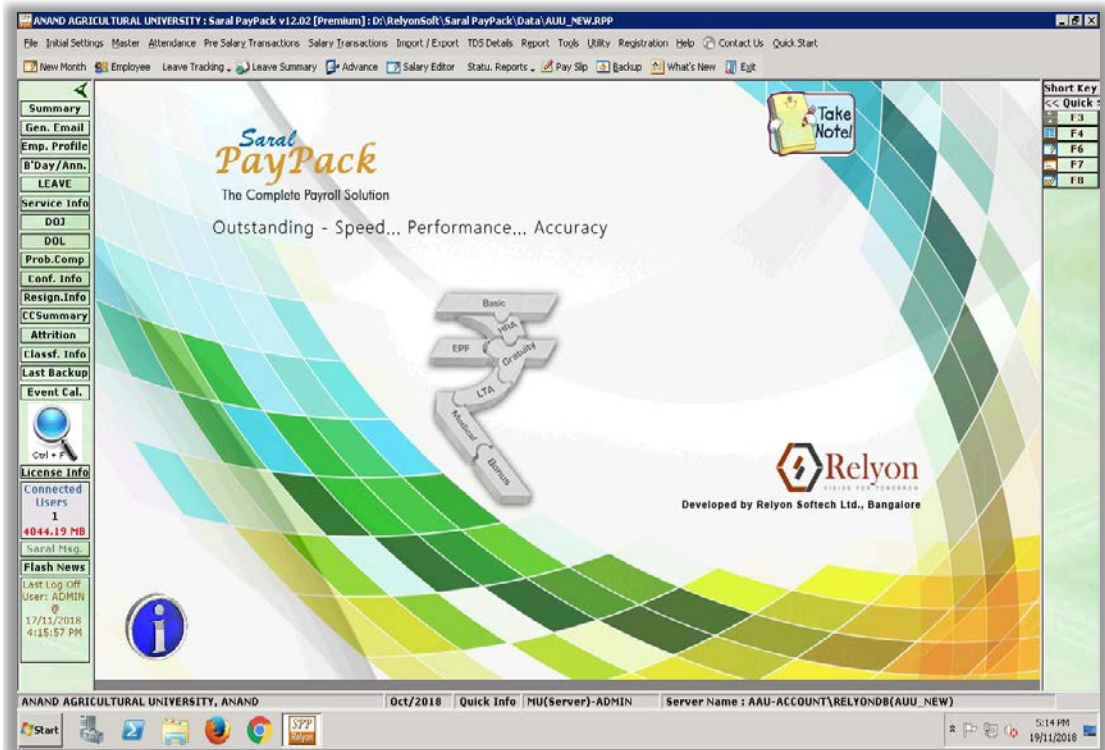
ANAND AGRICULTURAL UNIVERSITY : Saral PayPack v12.02 [Premium] : D:\RelyonSoft\Saral PayPack\Data\AUU_NEW.RPP

File Initial Settings Master Attendance Pre Salary Transactions Salary Transactions Import / Export TDS Details Report Tools Utility Registration Help Contact Us Quick Start

New Month Employee Leave Tracking Leave Summary Advance Salary Editor Statu. Reports Pay Slip Backup What's New Exit

Summary
Gen. Email
Emp. Profile
B'Day/Ann.
LEAVE
Service Info
DOJ
DOL
Prob.Comp
Conf. Info
Resign.Info
CCSummary
Attrition
Classf. Info
Last Backup
Event Cal.
Ctrl + F
License Info
Connected Users
1
4044.19 MB
Saral Msg.
Flash News
Last Log Off User: ADMIN @ 17/11/2018 4:15:57 PM

Saral PayPack
The Complete Payroll Solution
Outstanding - Speed... Performance... Accuracy

Take Note!

Basic
HRA
EPF
Gratuity
LTA
Medical
Bonus

Relyon
VISION FOR TOMORROW
Developed by Relyon Softech Ltd., Bangalore

Short Key
<< Quick
F3
F4
F6
F7
F8

ANAND AGRICULTURAL UNIVERSITY, ANAND | Oct/2018 | Quick Info | MU(Server)-ADMIN | Server Name : AAU-ACCOUNT\RELYONDB(AUU_NEW)

Start
SPP Relyon
5:14 PM
19/11/2018